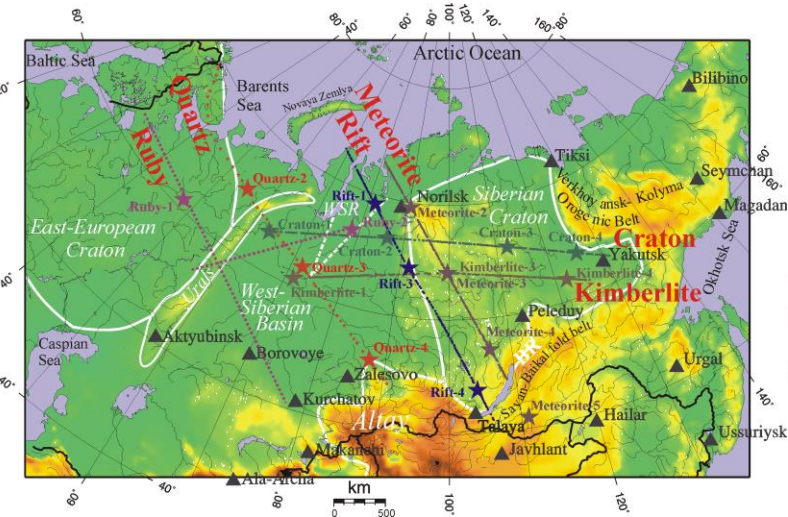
60°
80°
40°
60°
80°
100°
120°
140°
160°
80°
20°
Arctic Ocean
Baltic Sea
Barents Sea
Novaya Zemlya
Quartz
Ruby
Meteorite
Rift
Bilibino
Tiksi
Seymchan
160°
60°
Magadan
Verkhoyansk- Kolyma Orogenic Belt
Siberian Craton
Norilsk
Meteorite-2
Rift-1
Quartz-2
Ruby-1
East-European Craton
WSR
Craton-1
Ruby-2
Craton-2
Craton-3
Craton-4
Craton
Yakutsk
Okhotsk Sea
40°
Quartz-3
Kimberlite-1
Rift-3
Kimberlite-3
Meteorite-3
Kimberlite-4
Kimberlite
Urals
West-Siberian Basin
Peleduy
Caspian Sea
Aktyubinsk
Borovoye
Meteorite-4
Quartz-4
Urgal
Zalesovo
Sayan-Baikal fold belt
40°
Rift-4
Kurchatov
Meteorite-5
Hailar
140°
Altay
Talaya
Ussuriysk
Makanchi
Javhlant
Ala-Archa
60°
40°
80°
km
0 250 500
100°
120°